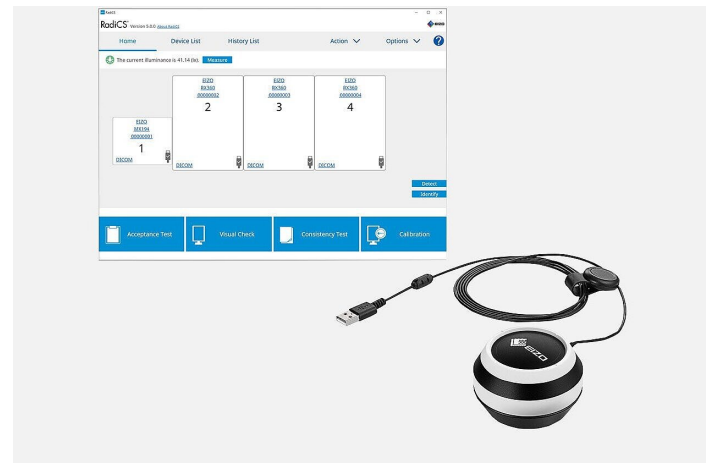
RadiCS

RadiCS Version 5.0.0 About RadiCS

EIZO

Home Device List History List Action Options ?

The current illuminance is 41.14 lux. Measure

EIZO
MX194
00000001
1
DICOM

EIZO
RX360
00000002
2
DICOM

EIZO
RX360
00000003
3
DICOM

EIZO
RX360
00000004
4
DICOM

Detect
Identify

Acceptance Test
Visual Check
Consistency Test
Calibration

EIZO